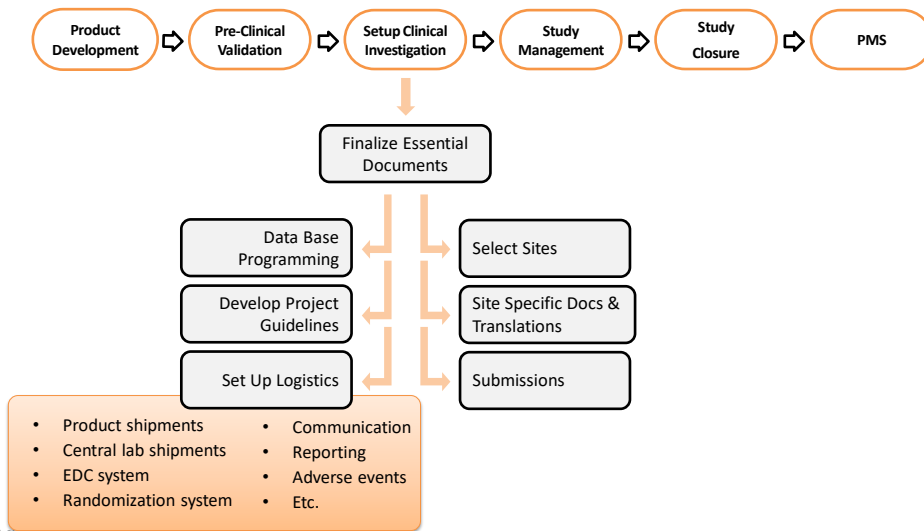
Product Development

Pre-Clinical Validation

Setup Clinical Investigation

Study Management

Study Closure

PMS

Finalize Essential Documents

Data Base Programming

Select Sites

Develop Project Guidelines

Site Specific Docs & Translations

Set Up Logistics

Submissions

- Product shipments
- Central lab shipments
- EDC system
- Randomization system

- Communication
- Reporting
- Adverse events
- Etc.